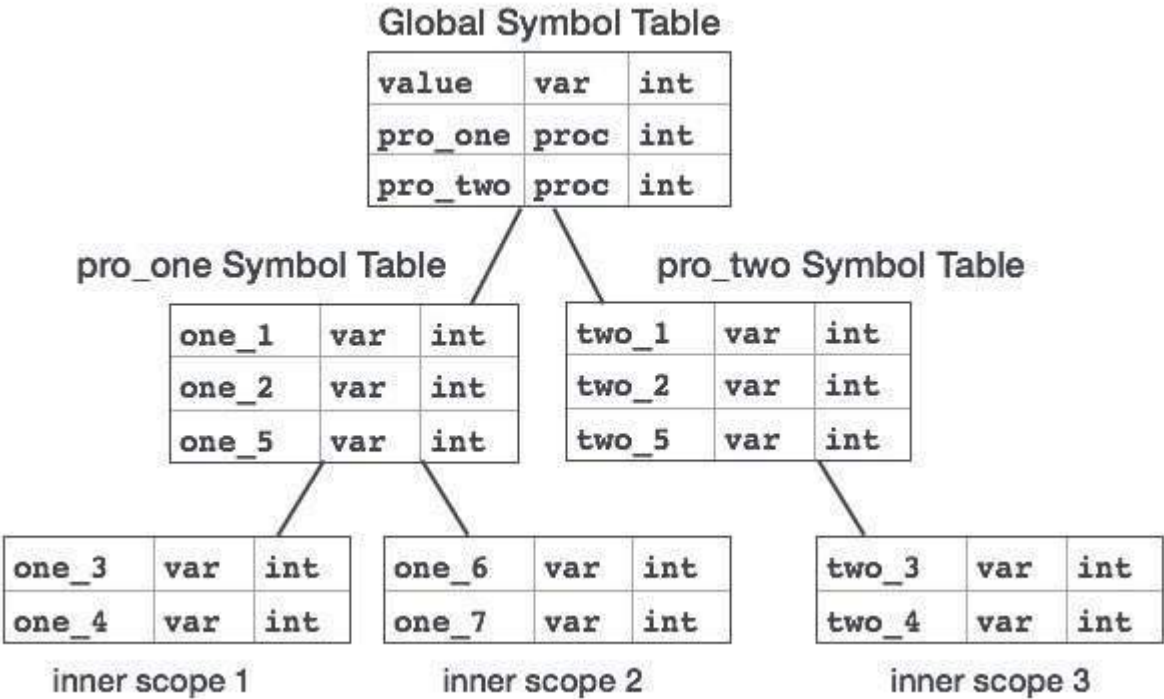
Global Symbol Table

| value | var | int |
|---|---|---|
| pro_one | proc | int |
| pro_two | proc | int |

pro_one Symbol Table

| one_1 | var | int |
|---|---|---|
| one_2 | var | int |
| one_5 | var | int |

pro_two Symbol Table

| two_1 | var | int |
|---|---|---|
| two_2 | var | int |
| two_5 | var | int |

| one_3 | var | int |
|---|---|---|
| one_4 | var | int |

inner scope 1

| one_6 | var | int |
|---|---|---|
| one_7 | var | int |

inner scope 2

| two_3 | var | int |
|---|---|---|
| two_4 | var | int |

inner scope 3